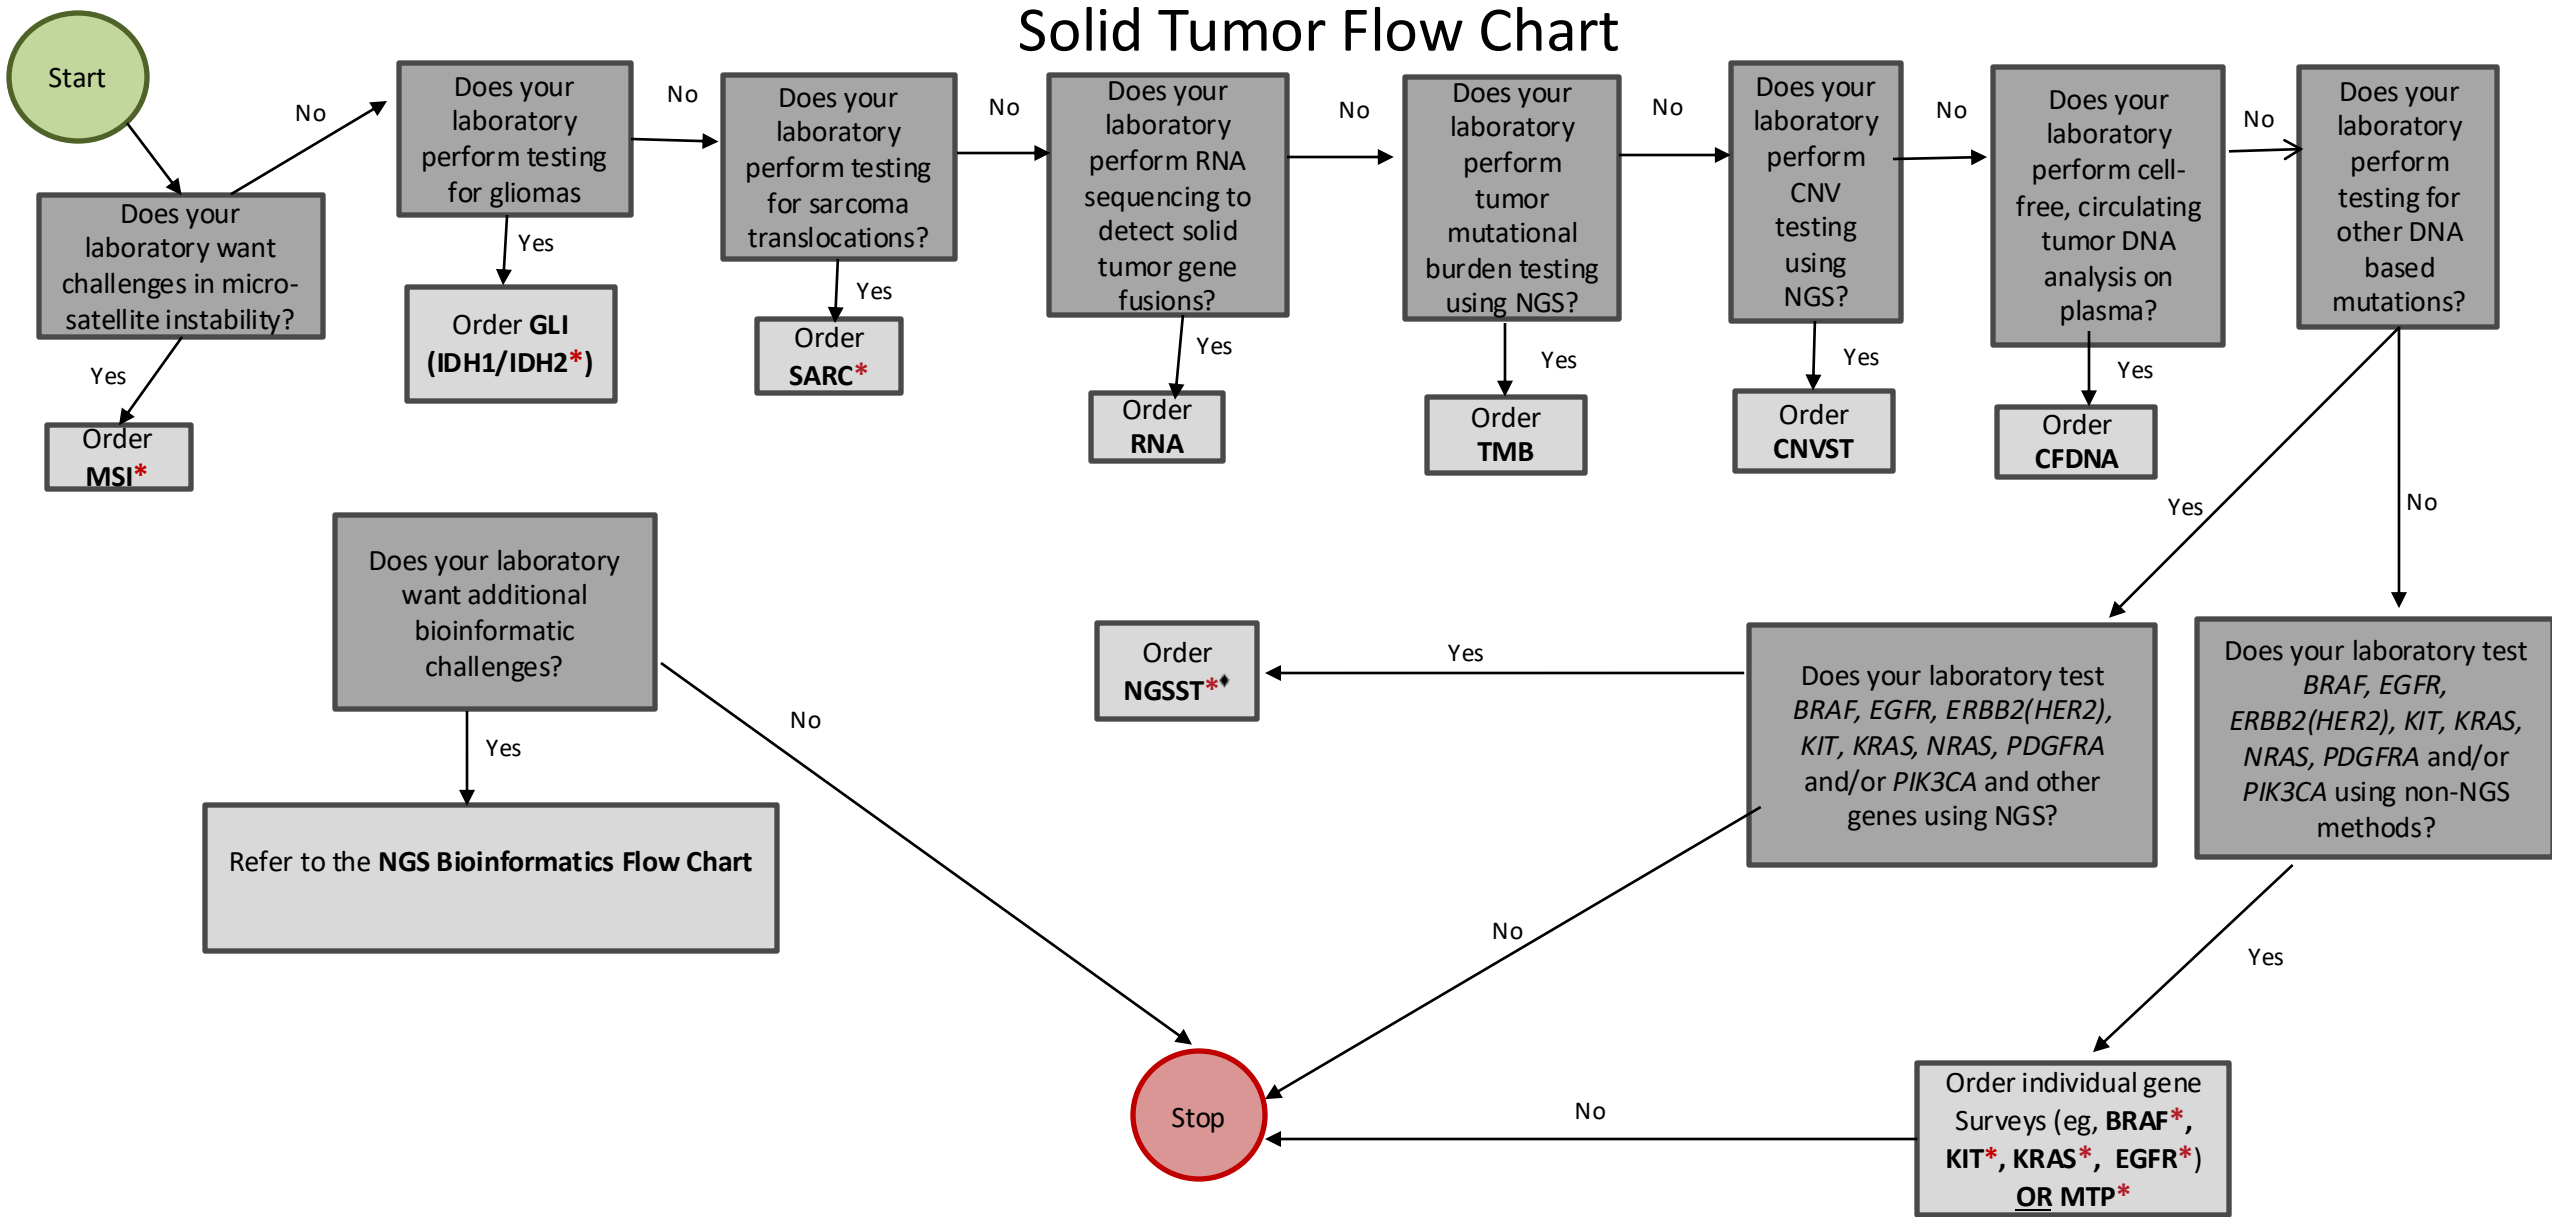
Solid Tumor Flow Chart

Start

Does your laboratory want challenges in micro-satellite instability?

Yes

Order **MSI***

No

Does your laboratory perform testing for gliomas?

Yes

Order **GLI (IDH1/IDH2*)**

No

Does your laboratory perform testing for sarcoma translocations?

Yes

Order **SARC***

No

Does your laboratory perform RNA sequencing to detect solid tumor gene fusions?

Yes

Order **RNA**

No

Does your laboratory perform tumor mutational burden testing using NGS?

Yes

Order **TMB**

No

Does your laboratory perform CNV testing using NGS?

Yes

Order **CNVST**

No

Does your laboratory perform cell-free, circulating tumor DNA analysis on plasma?

Yes

Order **CFDNA**

No

Does your laboratory perform testing for other DNA based mutations?

Yes

No

Does your laboratory test *BRAF, EGFR, ERBB2(HER2), KIT, KRAS, NRAS, PDGFRA* and/or *PIK3CA* and other genes using NGS?

Yes

Order **NGSST***♦

No

Does your laboratory test *BRAF, EGFR, ERBB2(HER2), KIT, KRAS, NRAS, PDGFRA* and/or *PIK3CA* using non-NGS methods?

Yes

Order individual gene Surveys (eg, **BRAF***, **KIT***, **KRAS***, **EGFR***) **OR MTP***

No

Stop

Does your laboratory want additional bioinformatic challenges?

Yes

Refer to the **NGS Bioinformatics Flow Chart**

No